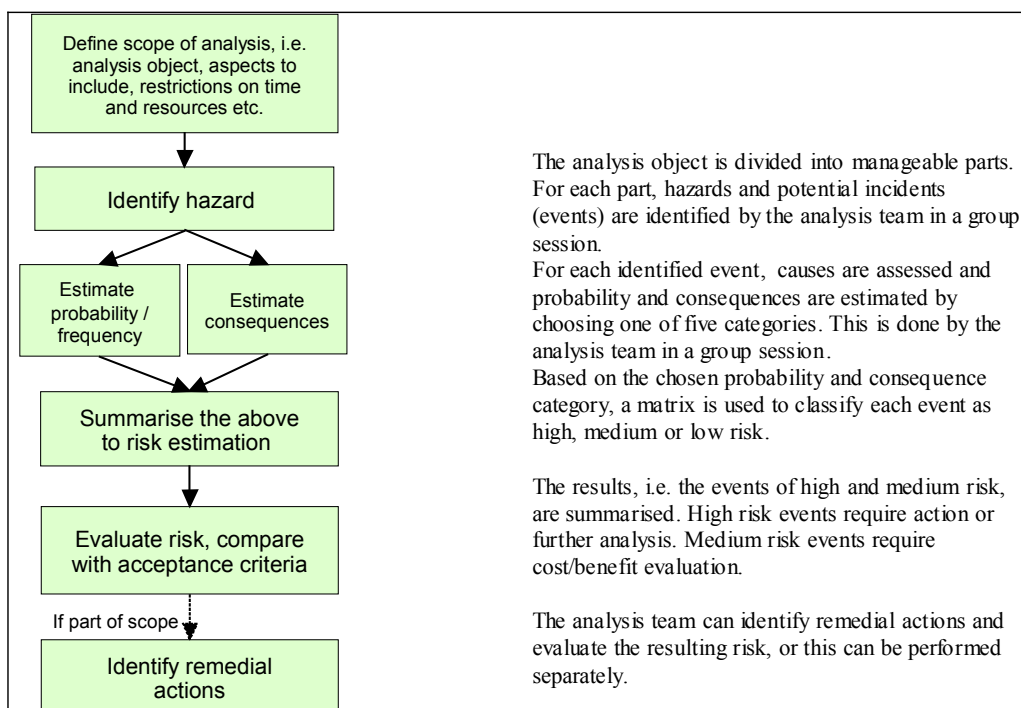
Define scope of analysis, i.e. analysis object, aspects to include, restrictions on time and resources etc.

Identify hazard

Estimate probability / frequency

Estimate consequences

Summarise the above to risk estimation

Evaluate risk, compare with acceptance criteria

If part of scope

Identify remedial actions

The analysis object is divided into manageable parts. For each part, hazards and potential incidents (events) are identified by the analysis team in a group session.
For each identified event, causes are assessed and probability and consequences are estimated by choosing one of five categories. This is done by the analysis team in a group session.
Based on the chosen probability and consequence category, a matrix is used to classify each event as high, medium or low risk.

The results, i.e. the events of high and medium risk, are summarised. High risk events require action or further analysis. Medium risk events require cost/benefit evaluation.

The analysis team can identify remedial actions and evaluate the resulting risk, or this can be performed separately.